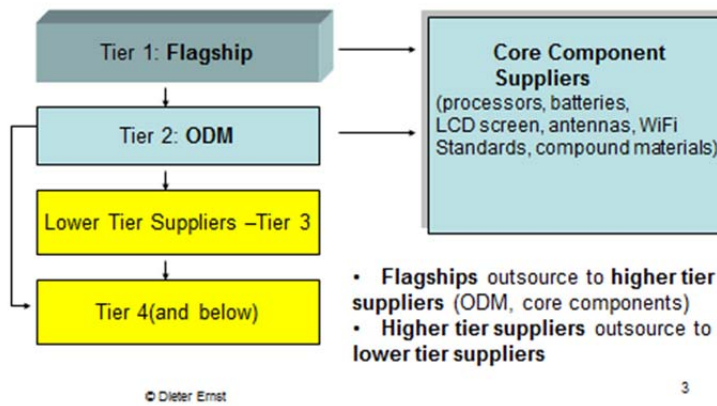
Tier 1: Flagship

Tier 2: ODM

Lower Tier Suppliers –Tier 3

Tier 4(and below)

Core Component Suppliers
(processors, batteries, LCD screen, antennas, WiFi Standards, compound materials)

• Flagships outsource to higher tier suppliers (ODM, core components)
• Higher tier suppliers outsource to lower tier suppliers

© Dieter Ernst

3